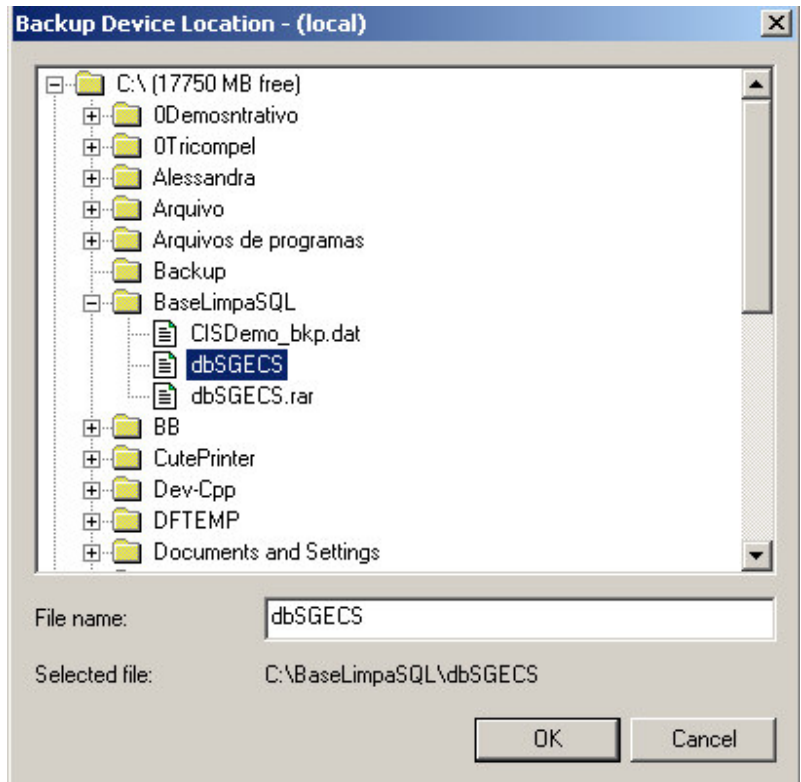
Backup Device Location - (local)

C:\ (17750 MB free)
0Demosntrativo
0Tricompel
Alessandra
Arquivo
Arquivos de programas
Backup
BaseLimpaSQL
CISDemo_bkp.dat
dbSGECS
dbSGECS.rar
BB
CutePrinter
Dev-Cpp
DFTEMP
Documents and Settings

File name: dbSGECS

Selected file: C:\BaseLimpaSQL\dbSGECS

OK
Cancel